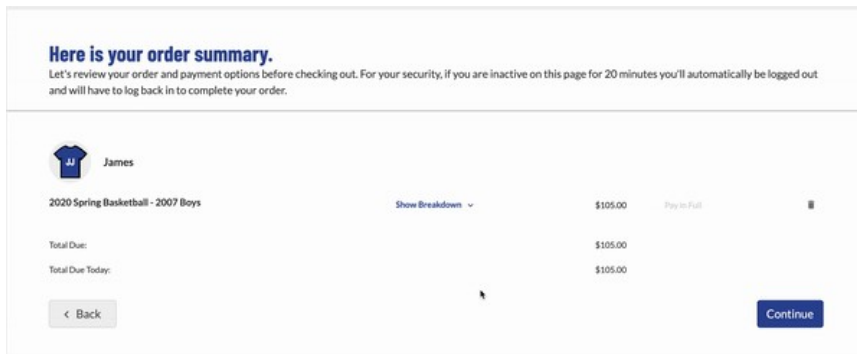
Here is your order summary.

Let's review your order and payment options before checking out. For your security, if you are inactive on this page for 20 minutes you'll automatically be logged out and will have to log back in to complete your order.

JJ

James

2020 Spring Basketball - 2007 Boys

Show Breakdown

$105.00

Pay in Full

Total Due:

$105.00

Total Due Today:

$105.00

< Back

Continue